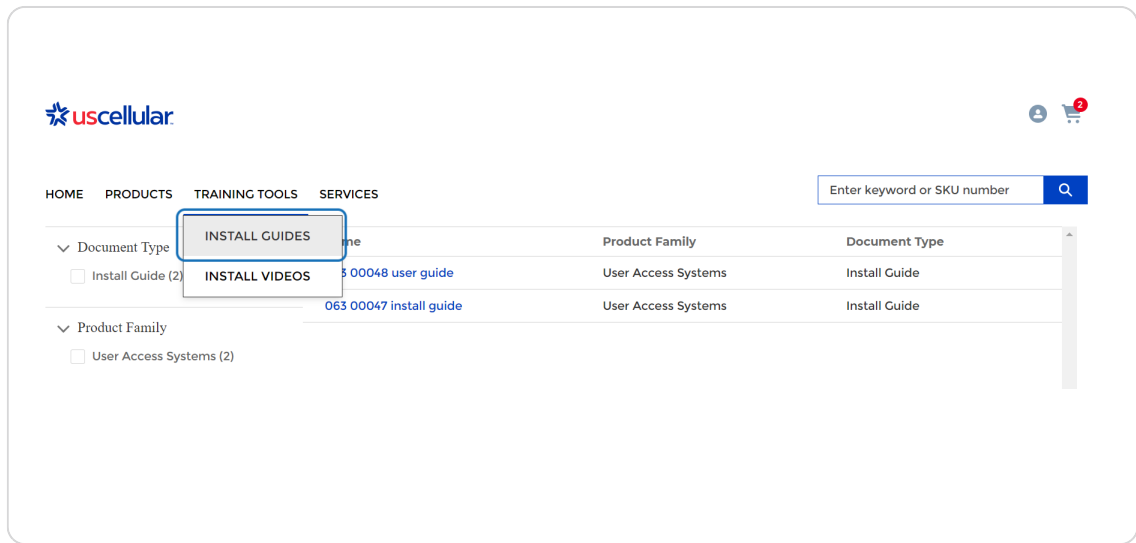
uscellular

2

HOME PRODUCTS TRAINING TOOLS SERVICES

Enter keyword or SKU number

INSTALL GUIDES
INSTALL VIDEOS

Document Type
Install Guide (2)

Product Family
User Access Systems (2)

| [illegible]me | Product Family | Document Type |
|---|---|---|
| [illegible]3 00048 user guide | User Access Systems | Install Guide |
| 063 00047 install guide | User Access Systems | Install Guide |